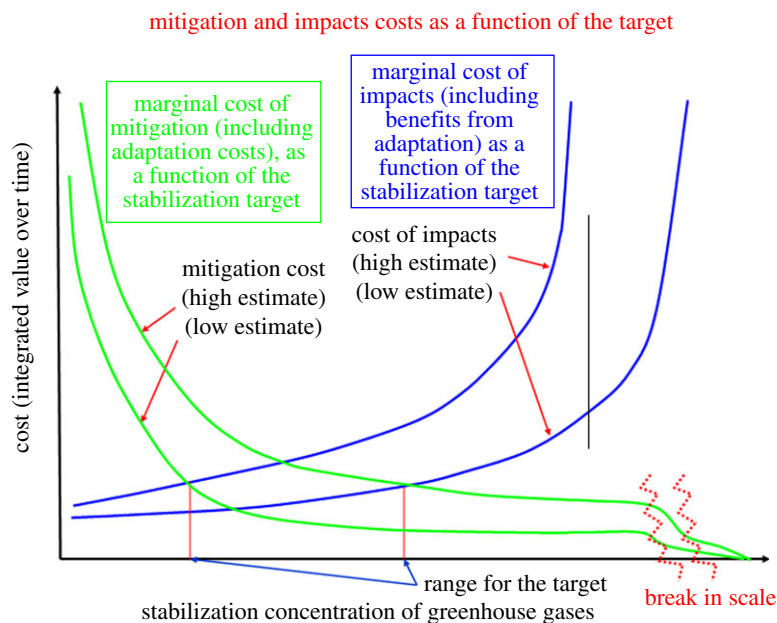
mitigation and impacts costs as a function of the target

marginal cost of mitigation (including adaptation costs), as a function of the stabilization target

marginal cost of impacts (including benefits from adaptation) as a function of the stabilization target

cost (integrated value over time)

cost of impacts (high estimate) (low estimate)

mitigation cost (high estimate) (low estimate)

range for the target

break in scale

stabilization concentration of greenhouse gases